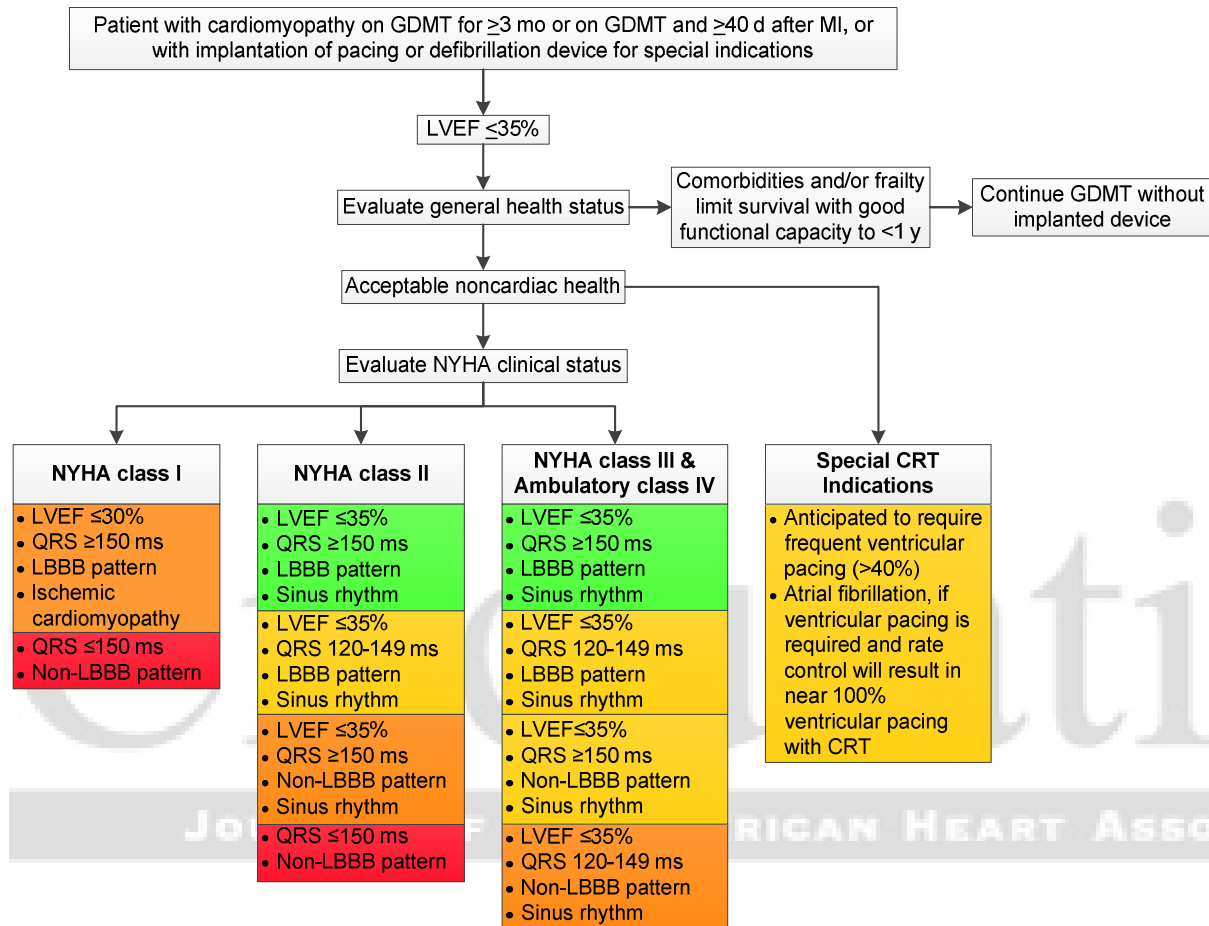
Patient with cardiomyopathy on GDMT for $\geq$3 mo or on GDMT and $\geq$40 d after MI, or with implantation of pacing or defibrillation device for special indications

LVEF $\leq$35%

Evaluate general health status

Comorbidities and/or frailty limit survival with good functional capacity to <1 y

Continue GDMT without implanted device

Acceptable noncardiac health

Evaluate NYHA clinical status

NYHA class I

- LVEF ≤30%
- QRS ≥150 ms
- LBBB pattern
- Ischemic cardiomyopathy

- QRS ≤150 ms
- Non-LBBB pattern

NYHA class II

- LVEF ≤35%
- QRS ≥150 ms
- LBBB pattern
- Sinus rhythm

- LVEF ≤35%
- QRS 120-149 ms
- LBBB pattern
- Sinus rhythm

- LVEF ≤35%
- QRS ≥150 ms
- Non-LBBB pattern
- Sinus rhythm

- QRS ≤150 ms
- Non-LBBB pattern

NYHA class III & Ambulatory class IV

- LVEF ≤35%
- QRS ≥150 ms
- LBBB pattern
- Sinus rhythm

- LVEF ≤35%
- QRS 120-149 ms
- LBBB pattern
- Sinus rhythm

- LVEF≤35%
- QRS ≥150 ms
- Non-LBBB pattern
- Sinus rhythm

- LVEF ≤35%
- QRS 120-149 ms
- Non-LBBB pattern
- Sinus rhythm

Special CRT Indications

- Anticipated to require frequent ventricular pacing (>40%)
- Atrial fibrillation, if ventricular pacing is required and rate control will result in near 100% ventricular pacing with CRT

Circulation
Journal of the American Heart Association